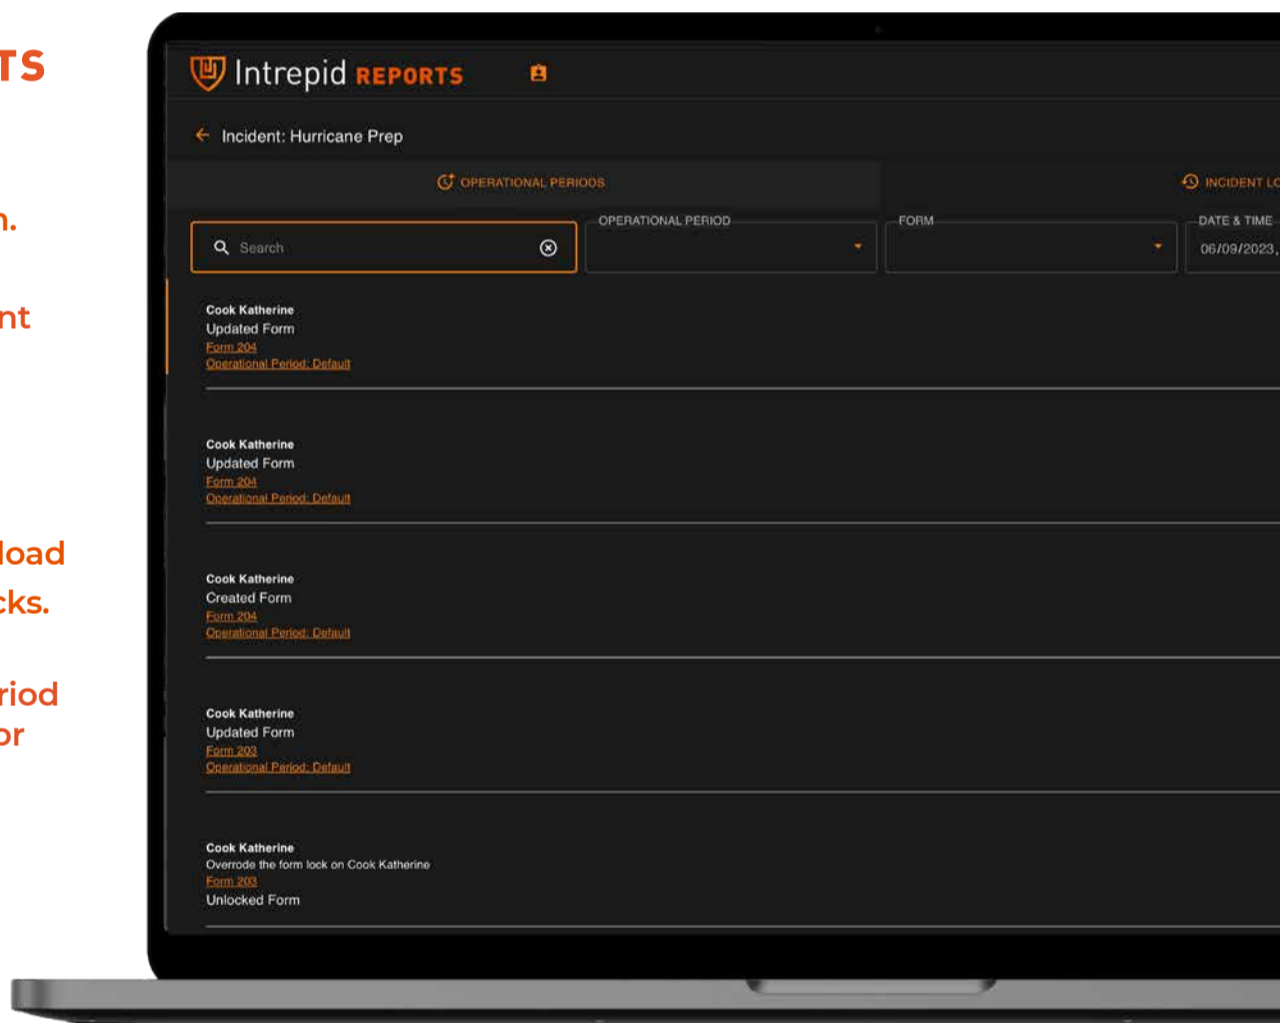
TS

n.

nt

load
cks.

riod
or

Intrepid REPORTS

Incident: Hurricane Prep

OPERATIONAL PERIODS

INCIDENT LO

Search

OPERATIONAL PERIOD

FORM

DATE & TIME

06/09/2023,

Cook Katherine
Updated Form
Form 204
Operational Period: Default

Cook Katherine
Updated Form
Form 204
Operational Period: Default

Cook Katherine
Created Form
Form 204
Operational Period: Default

Cook Katherine
Updated Form
Form 203
Operational Period: Default

Cook Katherine
Overrode the form lock on Cook Katherine
Form 203
Unlocked Form